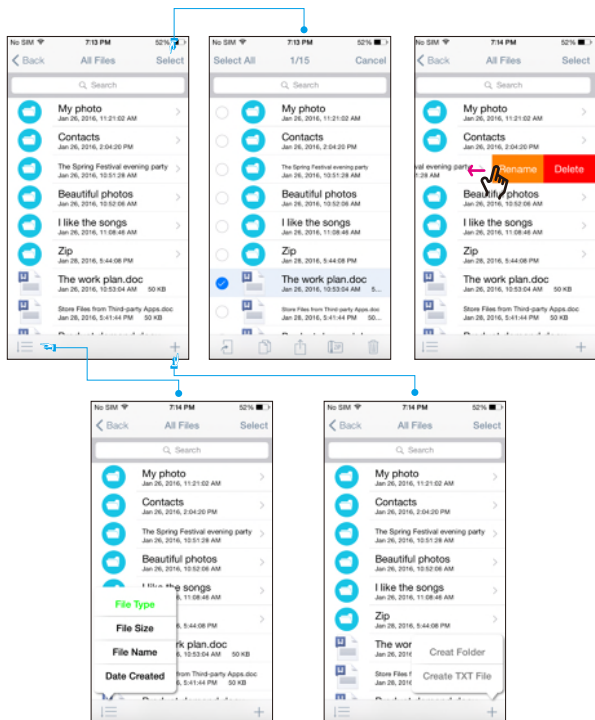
No SIM 7:13 PM 52%
Back All Files Select
Search
My photo
Jan 26, 2016, 11:21:02 AM
Contacts
Jan 26, 2016, 2:04:20 PM
The Spring Festival evening party
Jan 26, 2016, 10:51:28 AM
Beautiful photos
Jan 26, 2016, 10:52:06 AM
I like the songs
Jan 26, 2016, 11:08:46 AM
Zip
Jan 26, 2016, 11:21:02 AM
The work plan.doc
Jan 26, 2016, 10:53:04 AM 50 KB
Store Files from Third-party Apps.doc
Jan 26, 2016, 10:51:28 AM 50 KB

No SIM 7:13 PM
Select All 1/15 Cancel
Search
My photo
Jan 26, 2016, 11:21:02 AM
Contacts
Jan 26, 2016, 2:04:20 PM
The Spring Festival evening party
Jan 26, 2016, 10:51:28 AM
Beautiful photos
Jan 26, 2016, 10:52:06 AM
I like the songs
Jan 26, 2016, 11:08:46 AM
Zip
Jan 26, 2016, 11:21:02 AM
The work plan.doc
Jan 26, 2016, 10:53:04 AM 50 KB
Store Files from Third-party Apps.doc
Jan 26, 2016, 10:51:28 AM 50 KB

No SIM 7:14 PM 52%
Back All Files Select
Search
My photo
Jan 26, 2016, 11:21:02 AM
Contacts
Jan 26, 2016, 2:04:20 PM
al evening party
:28 AM
Rename Delete
Beautiful photos
Jan 26, 2016, 10:52:06 AM
I like the songs
Jan 26, 2016, 11:08:46 AM
Zip
Jan 26, 2016, 11:21:02 AM
The work plan.doc
Jan 26, 2016, 10:53:04 AM 50 KB
Store Files from Third-party Apps.doc
Jan 26, 2016, 10:51:28 AM 50 KB

No SIM 7:14 PM 52%
Back All Files Select
Search
My photo
Jan 26, 2016, 11:21:02 AM
Contacts
Jan 26, 2016, 2:04:20 PM
The Spring Festival evening party
Jan 26, 2016, 10:51:28 AM
Beautiful photos
Jan 26, 2016, 10:52:06 AM
I like the songs
Jan 26, 2016, 11:08:46 AM
File Type
File Size
File Name
Date Created
k plan.doc
Jan 26, 2016, 10:53:04 AM
from Third-party Apps.doc

No SIM 7:14 PM 52%
Back All Files Select
Search
My photo
Jan 26, 2016, 11:21:02 AM
Contacts
Jan 26, 2016, 2:04:20 PM
The Spring Festival evening party
Jan 26, 2016, 10:51:28 AM
Beautiful photos
Jan 26, 2016, 10:52:06 AM
I like the songs
Jan 26, 2016, 11:08:46 AM
Zip
Jan 26, 2016, 11:21:02 AM
The wor
Jan 26, 20
Store Files f
Jan 26, 20
Creat Folder
Create TXT File